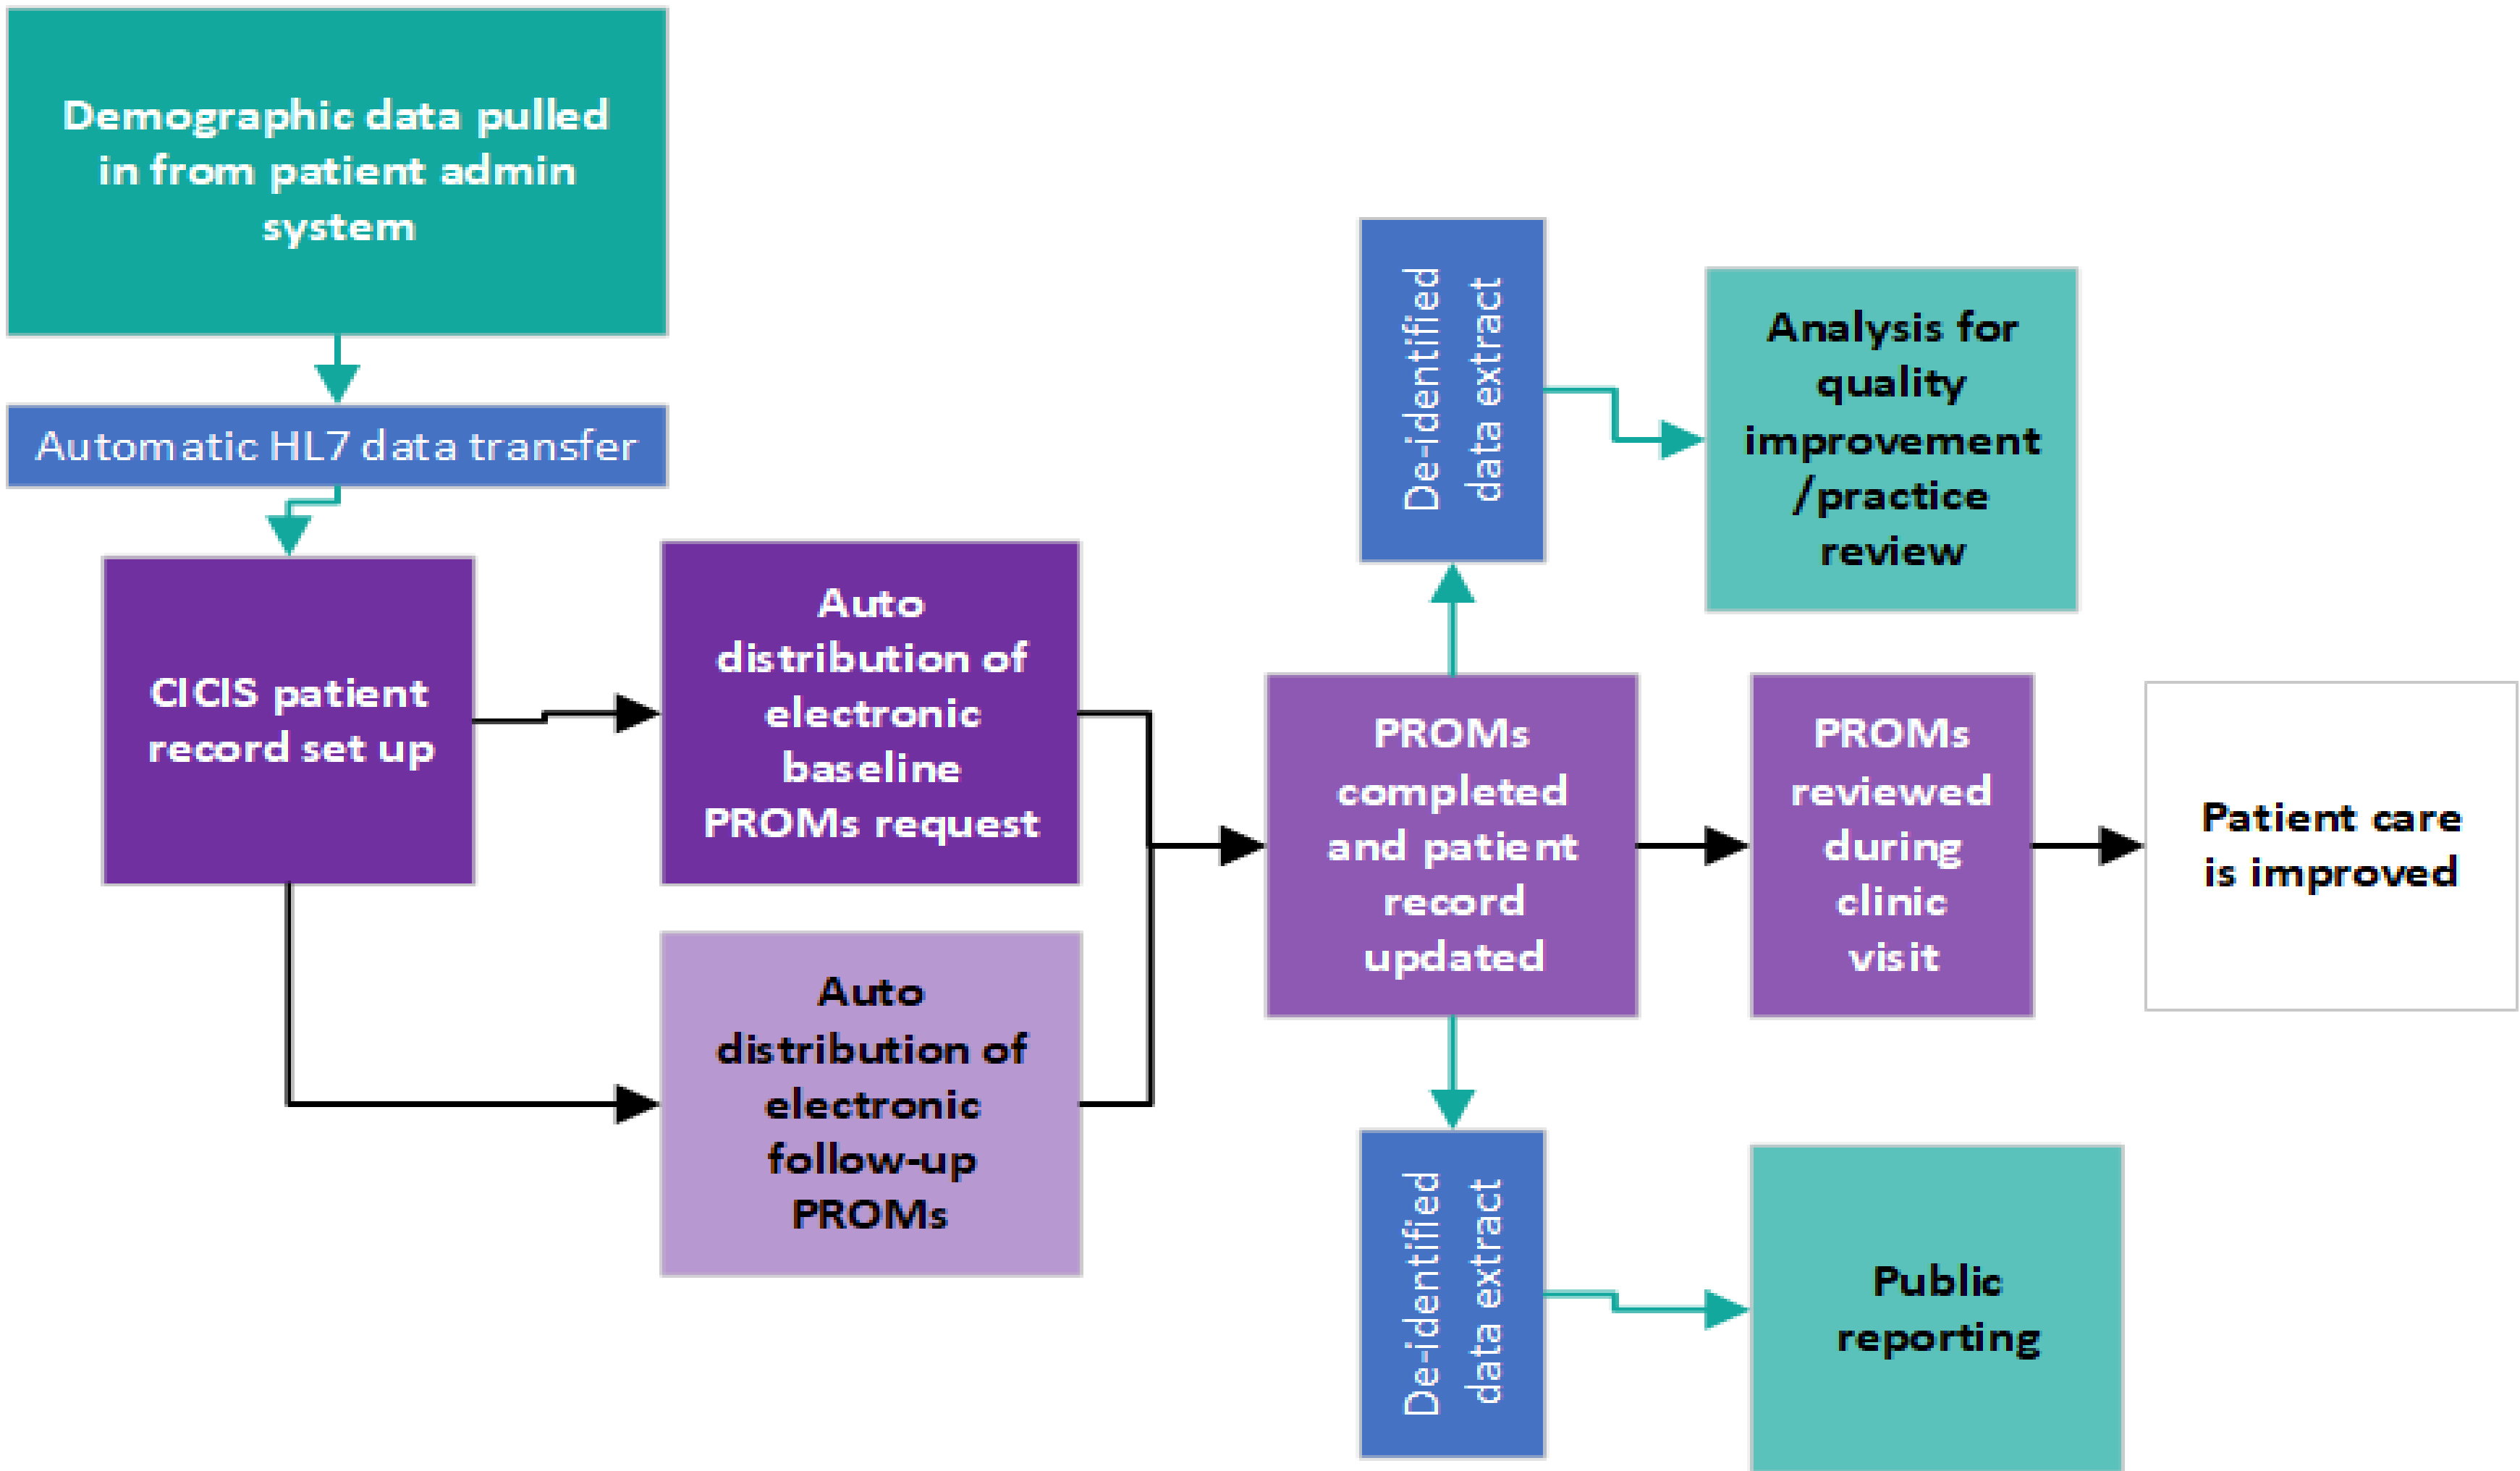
Demographic data pulled in from patient admin system

Automatic HL7 data transfer

CICIS patient record set up

Auto distribution of electronic baseline PROMs request

Auto distribution of electronic follow-up PROMs

PROMs completed and patient record updated

De-identified data extract

Analysis for quality improvement /practice review

PROMs reviewed during clinic visit

Patient care is improved

De-identified data extract

Public reporting